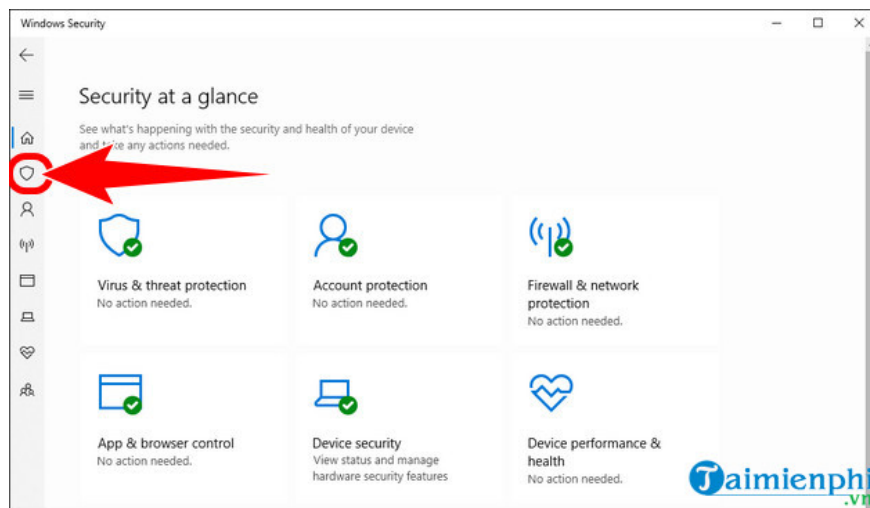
Windows Security

Security at a glance

See what's happening with the security and health of your device and t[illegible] any actions needed.

Virus & threat protection
No action needed.

Account protection
No action needed.

Firewall & network protection
No action needed.

App & browser control
No action needed.

Device security
View status and manage hardware security features

Device performance & health
No action needed.

Taimienphi
.vn